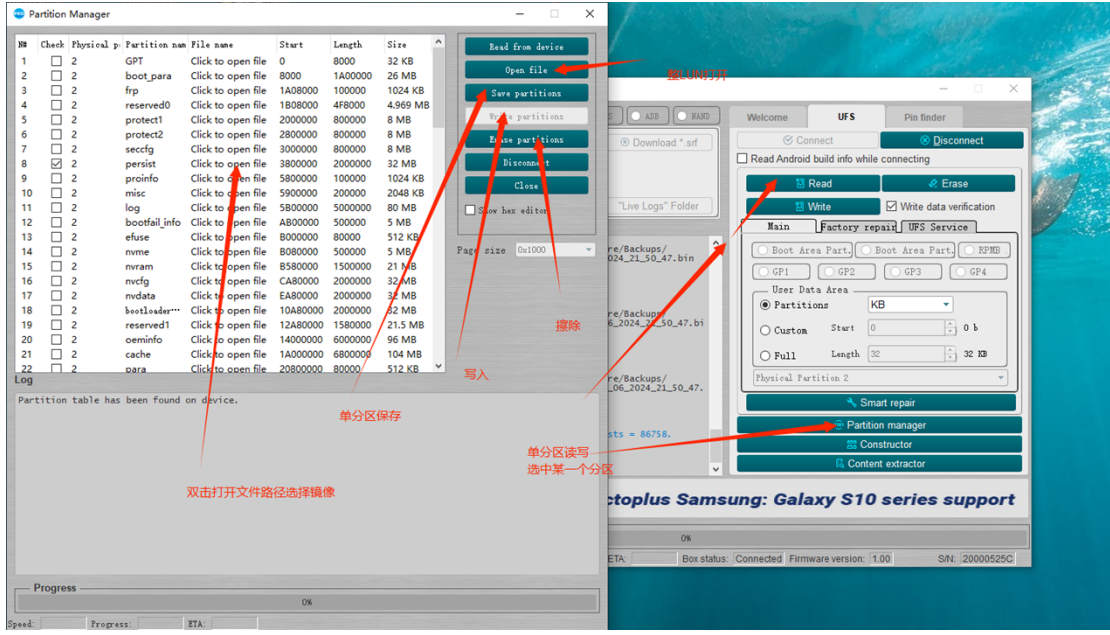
Partition Manager

| № | Check | Physical p | Partition nam | File name | Start | Length | Size |
|---|---|---|---|---|---|---|---|
| 1 | | 2 | GPT | Click to open file | 0 | 8000 | 32 KB |
| 2 | | 2 | boot_para | Click to open file | 8000 | 1A00000 | 26 MB |
| 3 | | 2 | frp | Click to open file | 1A08000 | 100000 | 1024 KB |
| 4 | | 2 | reserved0 | Click to open file | 1B08000 | 4F8000 | 4,969 MB |
| 5 | | 2 | protect1 | Click to open file | 2000000 | 800000 | 8 MB |
| 6 | | 2 | protect2 | Click to open file | 2800000 | 800000 | 8 MB |
| 7 | | 2 | seccfg | Click to open file | 3000000 | 800000 | 8 MB |
| 8 | ☑ | 2 | persist | Click to open file | 3800000 | 2000000 | 32 MB |
| 9 | | 2 | proinfo | Click to open file | 5800000 | 100000 | 1024 KB |
| 10 | | 2 | misc | Click to open file | 5900000 | 200000 | 2048 KB |
| 11 | | 2 | log | Click to open file | 5B00000 | 5000000 | 80 MB |
| 12 | | 2 | bootfail_info | Click to open file | AB00000 | 500000 | 5 MB |
| 13 | | 2 | efuse | Click to open file | B000000 | 80000 | 512 KB |
| 14 | | 2 | nvme | Click to open file | B080000 | 500000 | 5 MB |
| 15 | | 2 | nvram | Click to open file | B580000 | 1500000 | 21 MB |
| 16 | | 2 | nvcfg | Click to open file | CA80000 | 2000000 | 32 MB |
| 17 | | 2 | nvdata | Click to open file | EA80000 | 2000000 | 32 MB |
| 18 | | 2 | bootloader… | Click to open file | 10A80000 | 2000000 | 32 MB |
| 19 | | 2 | reserved1 | Click to open file | 12A80000 | 1580000 | 21.5 MB |
| 20 | | 2 | oeminfo | Click to open file | 14000000 | 6000000 | 96 MB |
| 21 | | 2 | cache | Click to open file | 1A000000 | 6800000 | 104 MB |
| 22 | | 2 | para | Click to open file | 20800000 | 80000 | 512 KB |

Read from device
Open file
Save partitions
Write partitions
Erase partitions
Disconnect
Close
Show hex editor
Page size 0x1000

Log
Partition table has been found on device.

Progress
0%
Speed: Progress: ETA:

整LUN打开
写入
擦除
单分区保存
双击打开文件路径选择镜像
单分区读写
选中某一个分区

ADB NAND
Download *.srf
"Live Logs" Folder
re/Backups/ _06_2024_21_50_47.bin
re/Backups/ 06_2024_21_50_47.bi
re/Backups/ _06_2024_21_50_47.
sts = 86758.

Welcome UFS Pin finder
Connect Disconnect
Read Android build info while connecting
Read Erase
Write Write data verification
Main Factory repair UFS Service
Boot Area Part. Boot Area Part. RPMB
GP1 GP2 GP3 GP4
User Data Area
Partitions KB
Custom Start 0 0 b
Full Length 32 32 KB
Physical Partition 2
Smart repair
Partition manager
Constructor
Content extractor

ctoplus Samsung: Galaxy S10 series support
0%
ETA: Box status: Connected Firmware version: 1.00 S/N: 20000525C